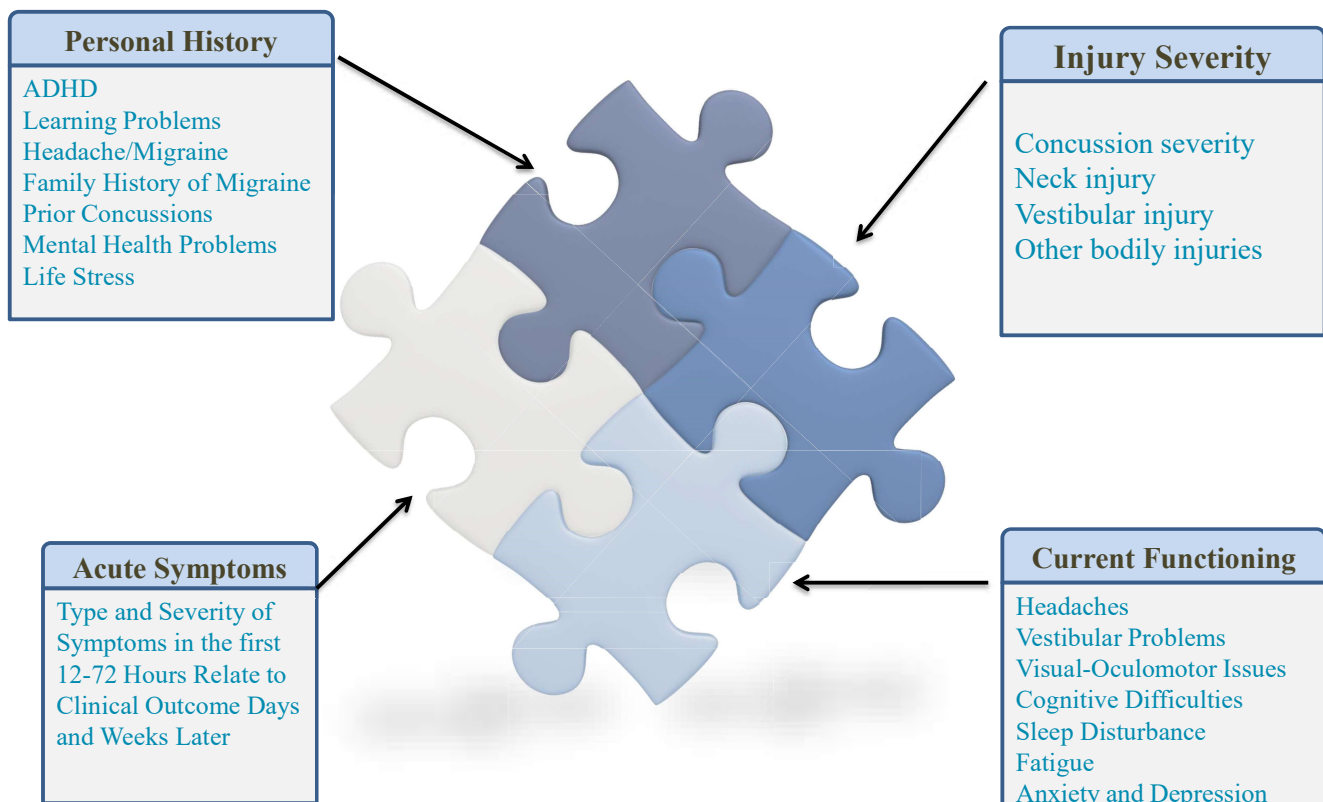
Personal History

ADHD
Learning Problems
Headache/Migraine
Family History of Migraine
Prior Concussions
Mental Health Problems
Life Stress

Injury Severity

Concussion severity
Neck injury
Vestibular injury
Other bodily injuries

Acute Symptoms

Type and Severity of Symptoms in the first 12-72 Hours Relate to Clinical Outcome Days and Weeks Later

Current Functioning

Headaches
Vestibular Problems
Visual-Oculomotor Issues
Cognitive Difficulties
Sleep Disturbance
Fatigue
Anxiety and Depression